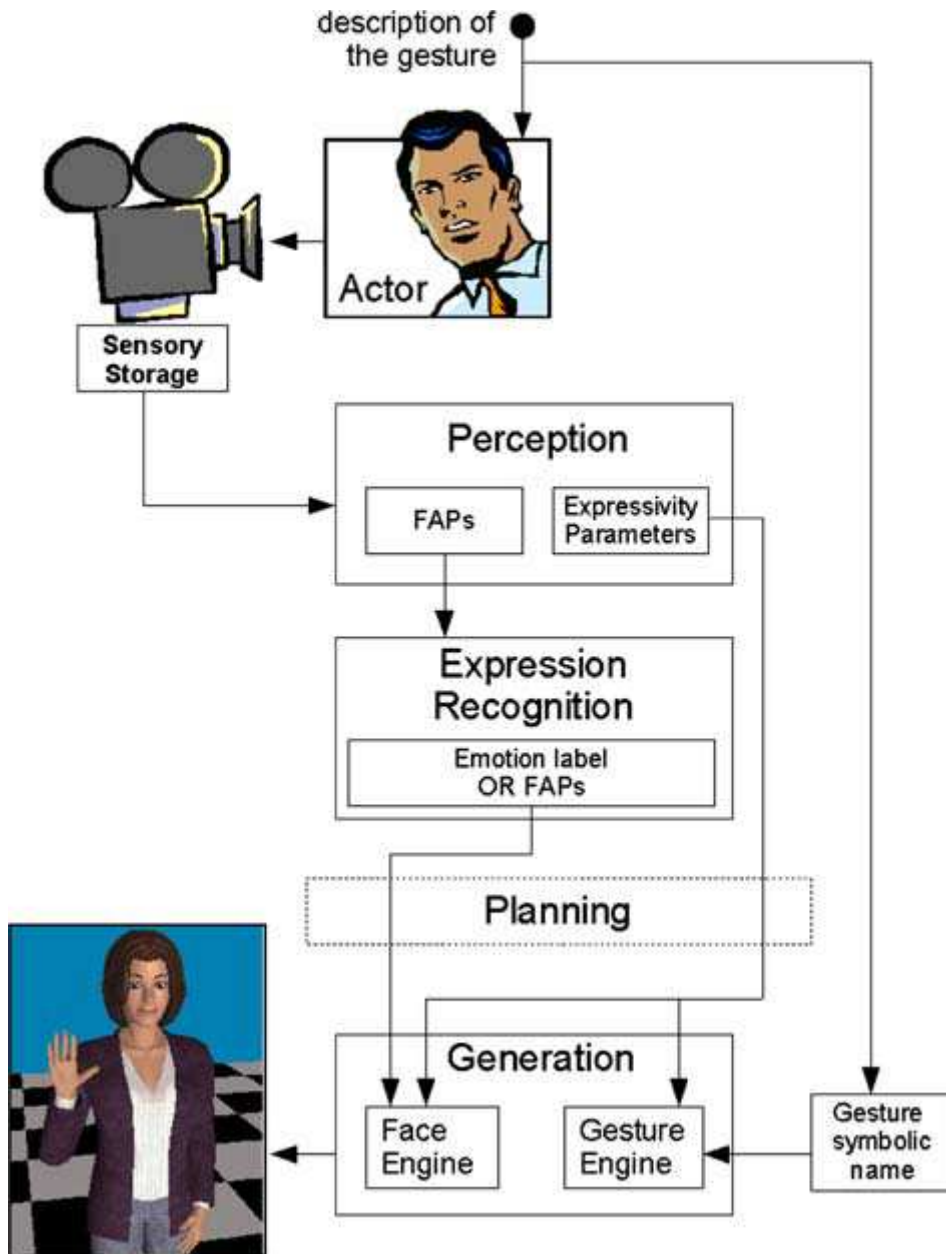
description of the gesture

Actor

Sensory Storage

Perception

FAPs

Expressivity Parameters

Expression Recognition

Emotion label OR FAPs

Planning

Generation

Face Engine

Gesture Engine

Gesture symbolic name